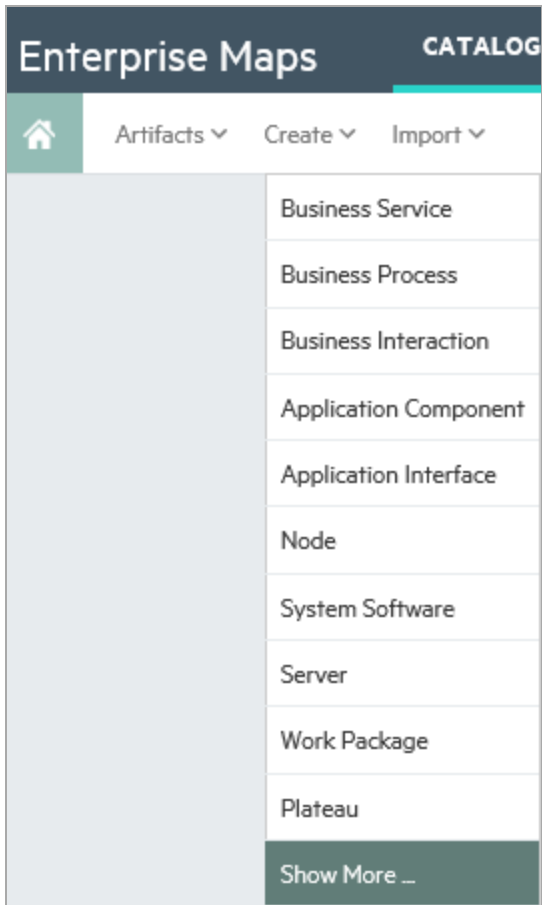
Enterprise Maps CATALOG

Artifacts Create Import

Business Service
Business Process
Business Interaction
Application Component
Application Interface
Node
System Software
Server
Work Package
Plateau
Show More ...